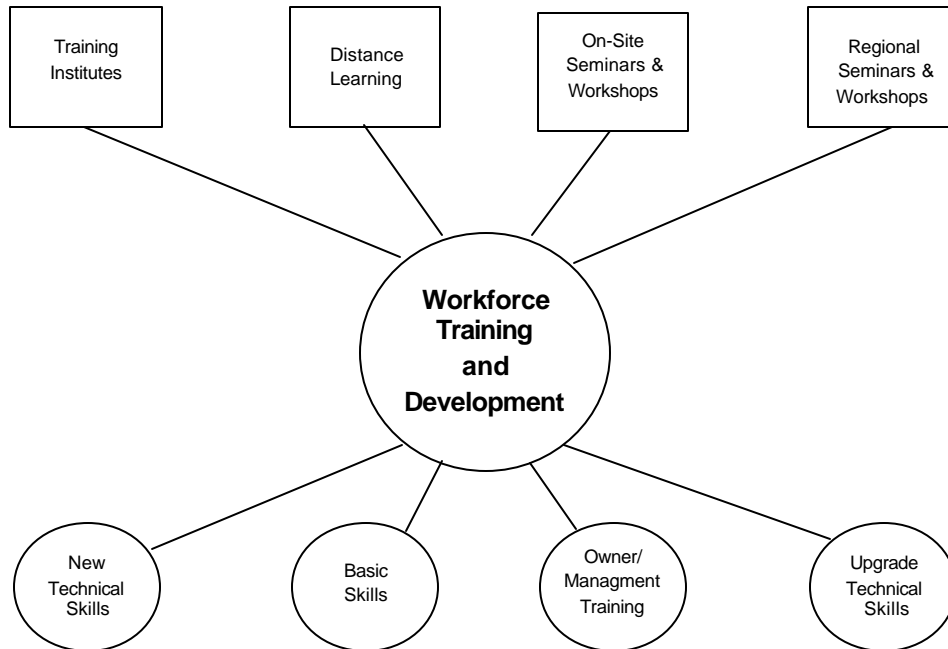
Training Institutes

Distance Learning

On-Site Seminars & Workshops

Regional Seminars & Workshops

Workforce Training and Development

New Technical Skills

Basic Skills

Owner/ Managment Training

Upgrade Technical Skills